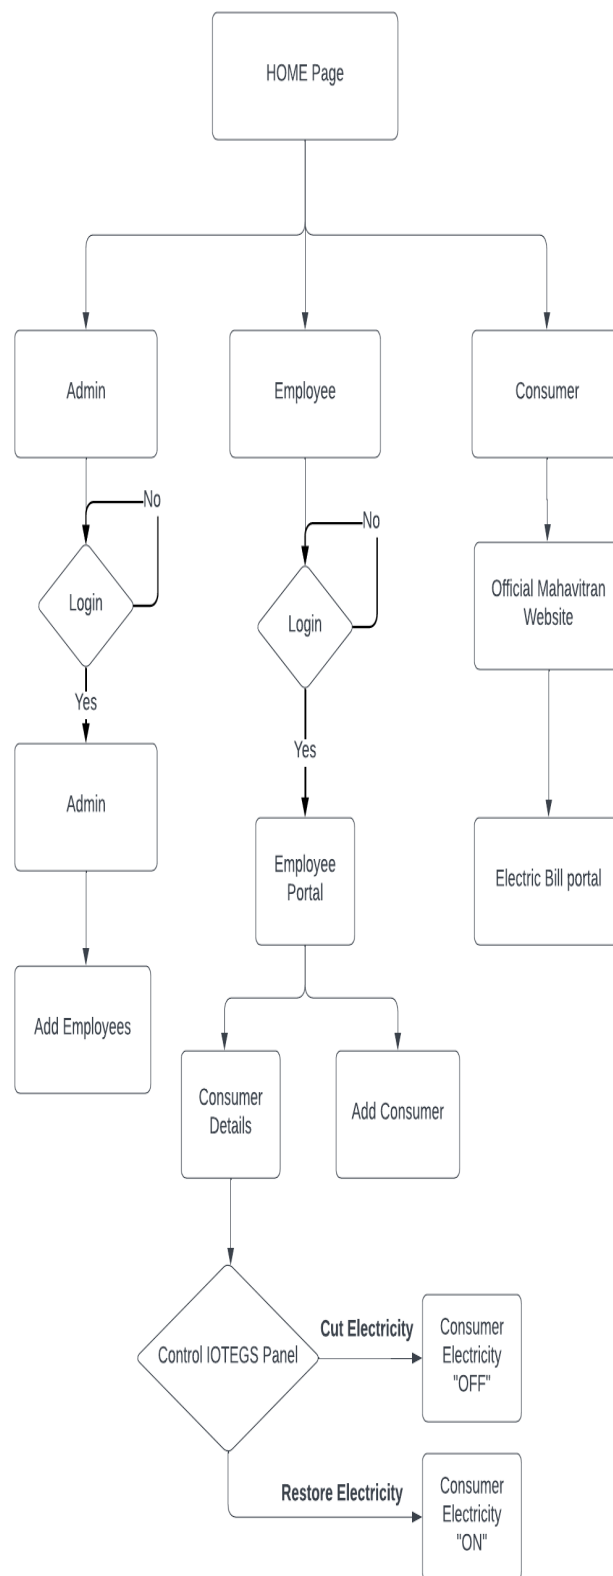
HOME Page

Admin

Employee

Consumer

No

Login

Yes

Admin

Add Employees

No

Login

Yes

Employee Portal

Consumer Details

Add Consumer

Official Mahavitran Website

Electric Bill portal

Control IOTEGS Panel

Cut Electricity

Consumer Electricity "OFF"

Restore Electricity

Consumer Electricity "ON"